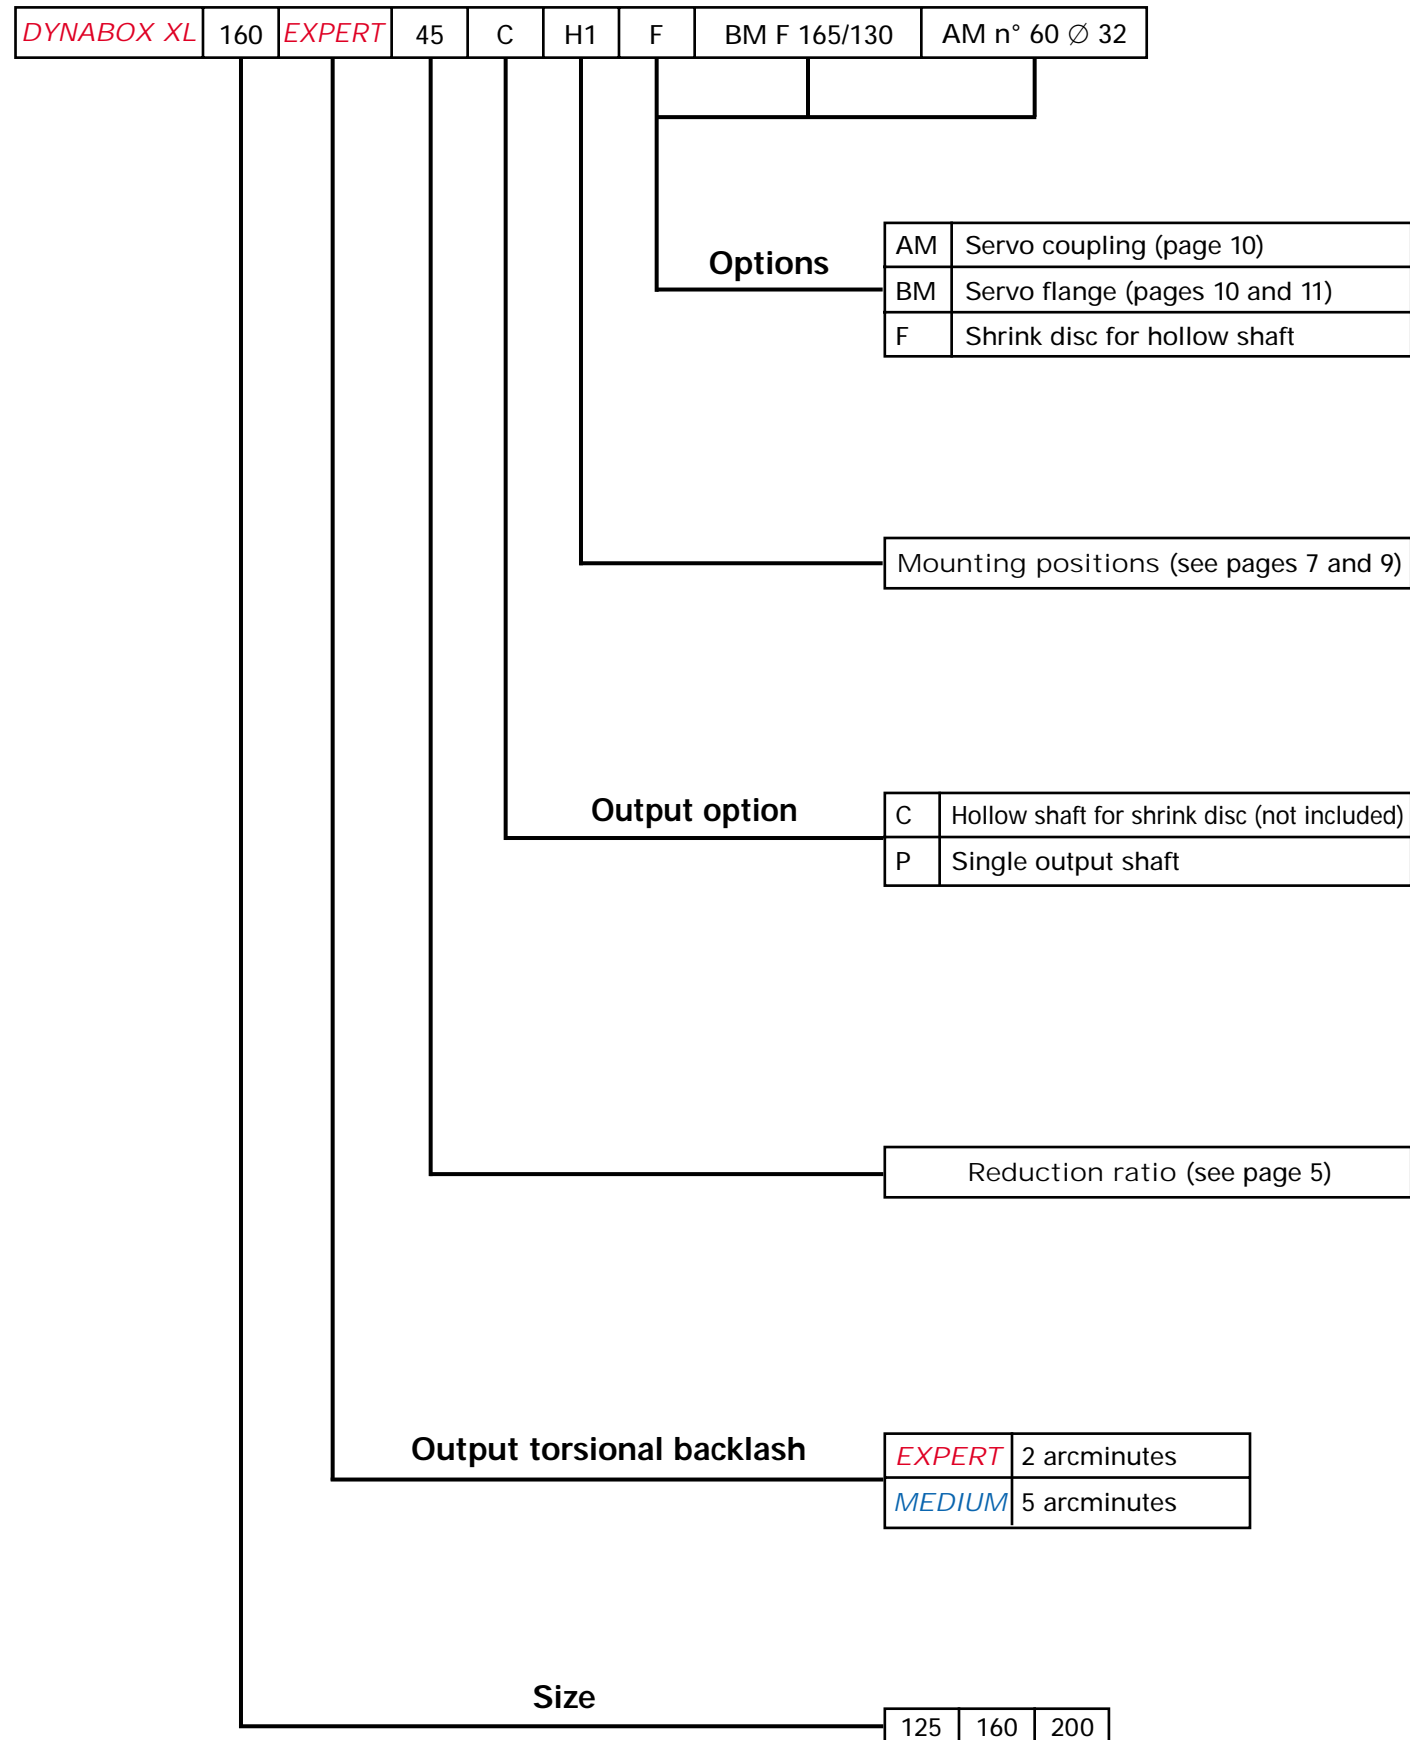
| DYNABOX XL | 160 | EXPERT | 45 | C | H1 | F | BM F 165/130 | AM n° 60 $\varnothing$ 32 |
|---|---|---|---|---|---|---|---|---|

Options

| AM | Servo coupling (page 10) |
|---|---|
| BM | Servo flange (pages 10 and 11) |
| F | Shrink disc for hollow shaft |

Mounting positions (see pages 7 and 9)

Output option

| C | Hollow shaft for shrink disc (not included) |
|---|---|
| P | Single output shaft |

Reduction ratio (see page 5)

Output torsional backlash

| EXPERT | 2 arcminutes |
|---|---|
| MEDIUM | 5 arcminutes |

Size

| 125 | 160 | 200 |
|---|---|---|